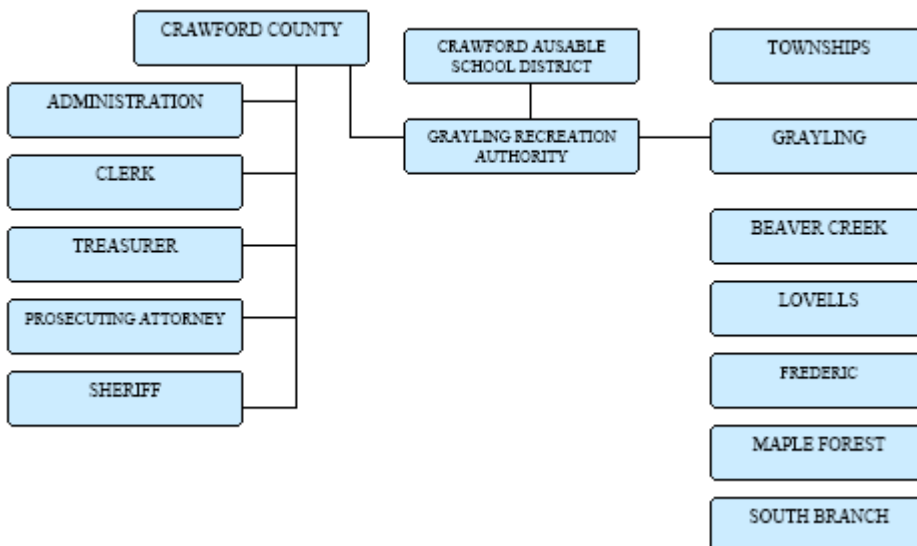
CRAWFORD COUNTY

ADMINISTRATION

CLERK

TREASURER

PROSECUTING ATTORNEY

SHERIFF

CRAWFORD AUSABLE SCHOOL DISTRICT

GRAYLING RECREATION AUTHORITY

TOWNSHIPS

GRAYLING

BEAVER CREEK

LOVELLS

FREDERIC

MAPLE FOREST

SOUTH BRANCH